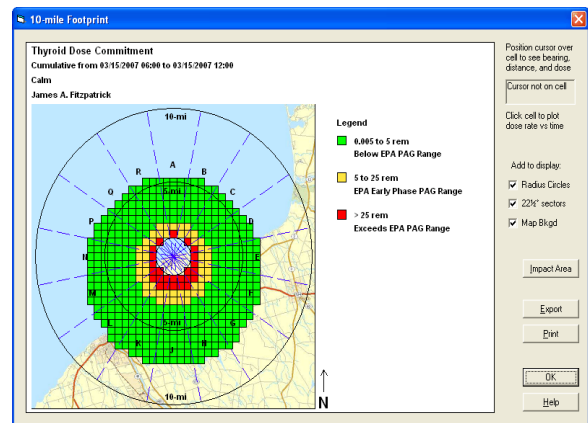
10-mile Footprint

Thyroid Dose Commitment
Cumulative from 03/15/2007 06:00 to 03/15/2007 12:00
Calm
James A. Fitzpatrick

10-mi
R
A
B
Q
C
P
D
N
E
M
F
L
G
K
J
H
5-mi
5-mi
10-mi
N

Legend
0.005 to 5 rem
Below EPA PAG Range
5 to 25 rem
EPA Early Phase PAG Range
> 25 rem
Exceeds EPA PAG Range

Position cursor over cell to see bearing, distance, and dose.
Cursor not on cell
Click cell to plot dose rate vs time
Add to display:
Radius Circles
22½° sectors
Map Bkgd
Impact Area
Export
Print
OK
Help